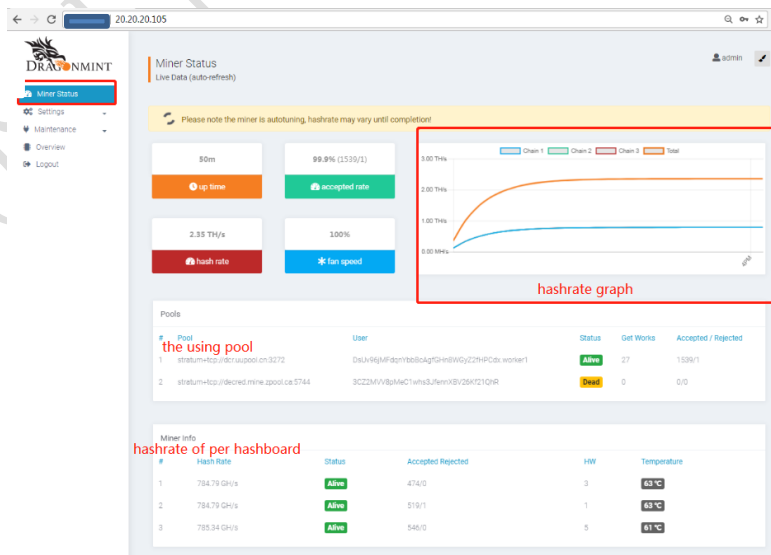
20.20.20.105

DRAGONMINT

Miner Status
Settings
Maintenance
Overview
Logout

Miner Status
Live Data (auto-refresh)

admin

Please note the miner is autotuning, hashrate may vary until completion!

50m
up time

99.9% (1539/1)
accepted rate

2.35 TH/s
hash rate

100%
fan speed

Chain 1 Chain 2 Chain 3 Total

3.00 TH/s
2.00 TH/s
1.00 TH/s
0.00 MH/s

hashrate graph

Pools

| # | Pool | User | Status | Get Works | Accepted / Rejected |
|---|---|---|---|---|---|
| 1 | stratum+tcp://dcr.uupool.cn:3272 | DsUx96jMFdqnYbbBoAgfGHn8WGyZ2fHPCdv.worker1 | Alive | 27 | 1539/1 |
| 2 | stratum+tcp://decred.mine.zpool.ca:5744 | 3CZ2MVVBpMeC1whs3JfenrXBV26Kf21QhR | Dead | 0 | 0/0 |

the using pool

Miner Info

hashrate of per hashboard

| # | Hash Rate | Status | Accepted Rejected | HW | Temperature |
|---|---|---|---|---|---|
| 1 | 784.79 GH/s | Alive | 474/0 | 3 | 63 °C |
| 2 | 784.79 GH/s | Alive | 519/1 | 1 | 63 °C |
| 3 | 785.34 GH/s | Alive | 546/0 | 5 | 61 °C |